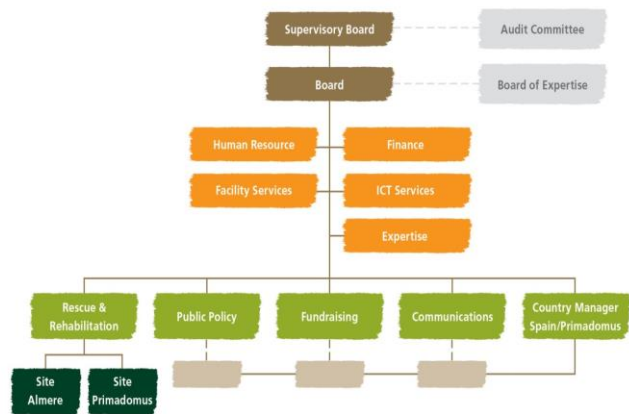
Supervisory Board
Audit Committee
Board
Board of Expertise
Human Resource
Finance
Facility Services
ICT Services
Expertise
Rescue & Rehabilitation
Public Policy
Fundraising
Communications
Country Manager Spain/Primadomus
Site Almere
Site Primadomus